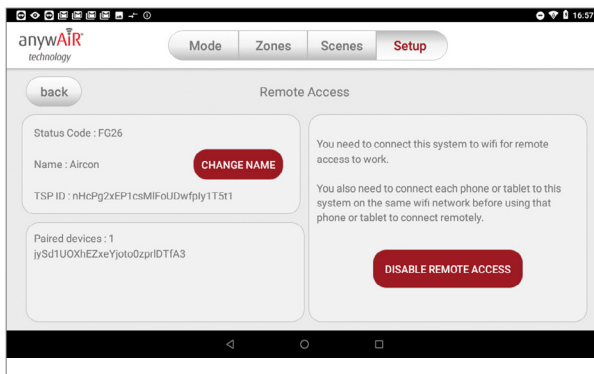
16:57

anywAiR technology

Mode
Zones
Scenes
Setup

back

Remote Access

Status Code : FG26

Name : Aircon

CHANGE NAME

TSP ID : nHcPg2xEP1csMIFoUDwfply1T5t1

Paired devices : 1
jySd1UOXhEZxeYjoto0zprlDTfA3

You need to connect this system to wifi for remote access to work.

You also need to connect each phone or tablet to this system on the same wifi network before using that phone or tablet to connect remotely.

DISABLE REMOTE ACCESS